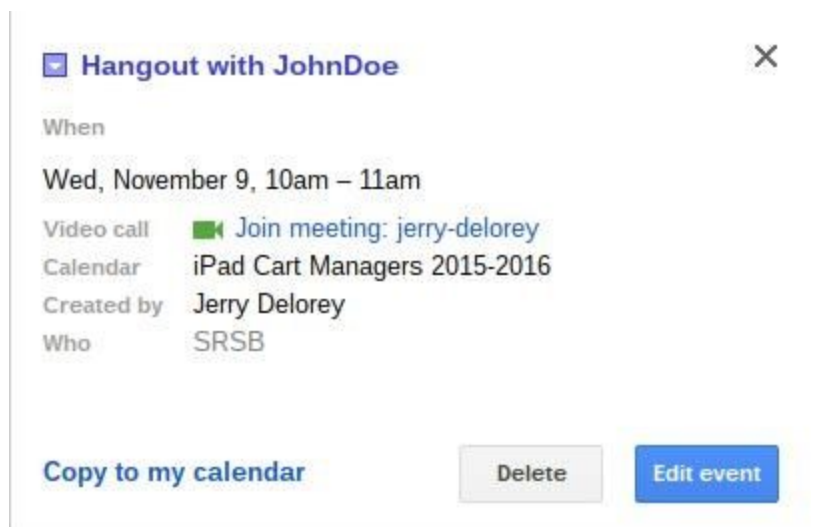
Hangout with JohnDoe

×

When

Wed, November 9, 10am – 11am

Video call Join meeting: jerry-delorey

Calendar iPad Cart Managers 2015-2016

Created by Jerry Delorey

Who SRSB

Copy to my calendar

Delete

Edit event